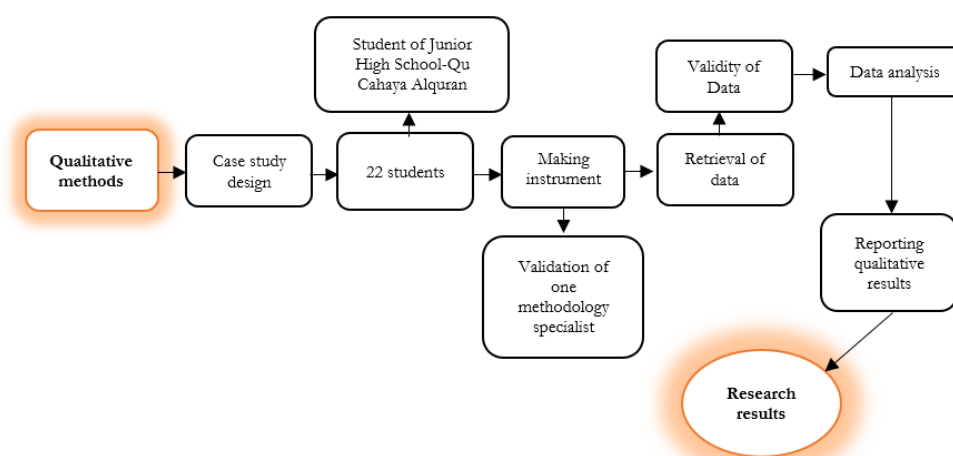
Qualitative methods

Case study design

22 students

Student of Junior High School-Qu Cahaya Alquran

Making instrument

Validation of one methodology specialist

Retrieval of data

Validity of Data

Data analysis

Reporting qualitative results

Research results